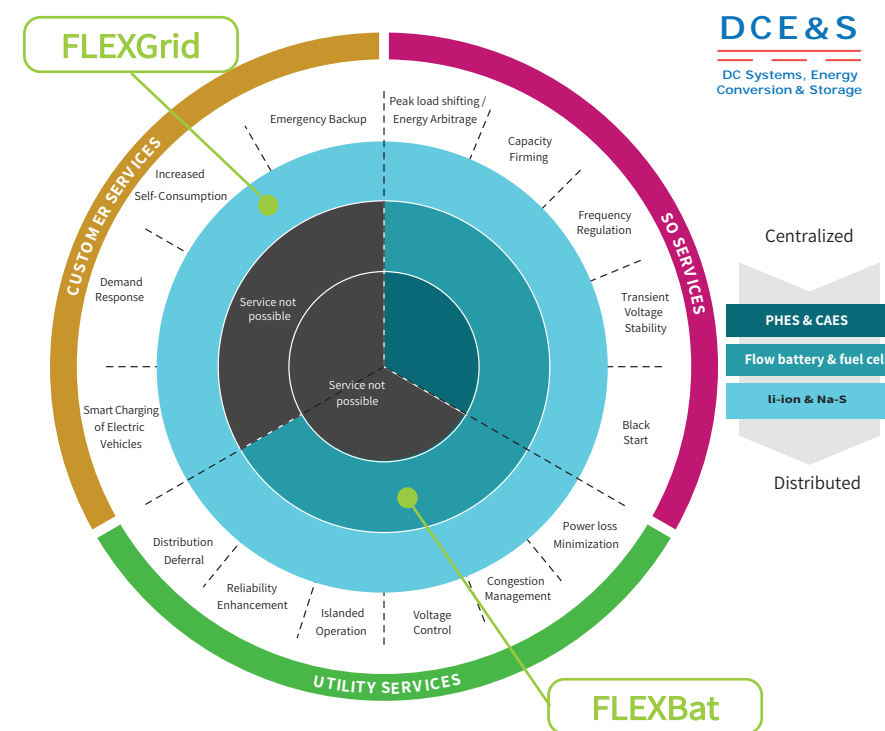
FLEXGrid

DCE&S
DC Systems, Energy Conversion & Storage

CUSTOMER SERVICES

SO SERVICES

UTILITY SERVICES

Emergency Backup

Peak load shifting / Energy Arbitrage

Capacity Firming

Frequency Regulation

Transient Voltage Stability

Black Start

Power loss Minimization

Congestion Management

Voltage Control

Islanded Operation

Reliability Enhancement

Distribution Deferral

Smart Charging of Electric Vehicles

Demand Response

Increased Self-Consumption

Service not possible

Service not possible

Centralized

PHES & CAES

Flow battery & fuel cel

li-ion & Na-S

Distributed

FLEXBat